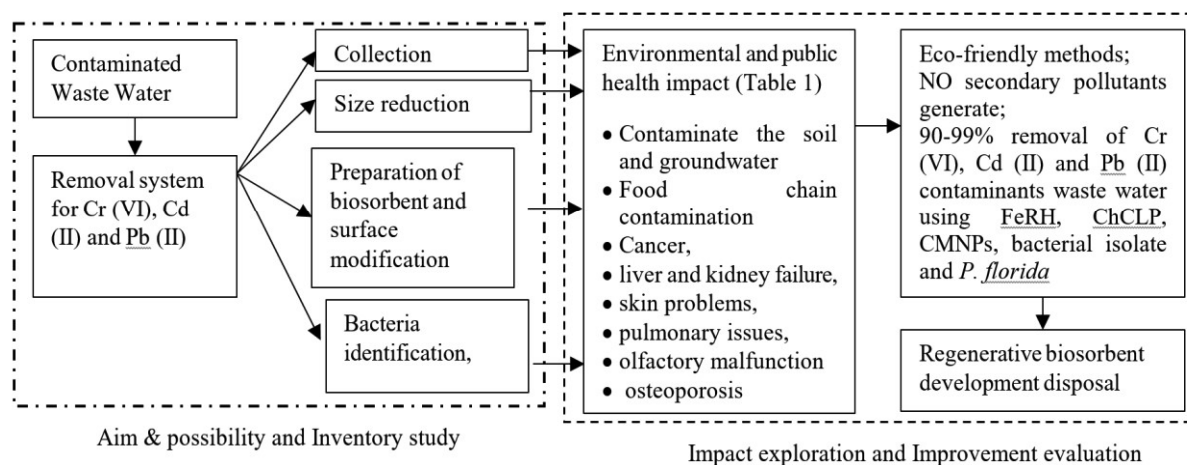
Contaminated Waste Water

Removal system for Cr (VI), Cd (II) and Pb (II)

Collection

Size reduction

Preparation of biosorbent and surface modification

Bacteria identification,

Aim & possibility and Inventory study

Environmental and public health impact (Table 1)

• Contaminate the soil and groundwater
• Food chain contamination
• Cancer,
• liver and kidney failure,
• skin problems,
• pulmonary issues,
• olfactory malfunction
• osteoporosis

Eco-friendly methods; NO secondary pollutants generate; 90-99% removal of Cr (VI), Cd (II) and Pb (II) contaminants waste water using FeRH, ChCLP, CMNPs, bacterial isolate and *P. florida*

Regenerative biosorbent development disposal

Impact exploration and Improvement evaluation